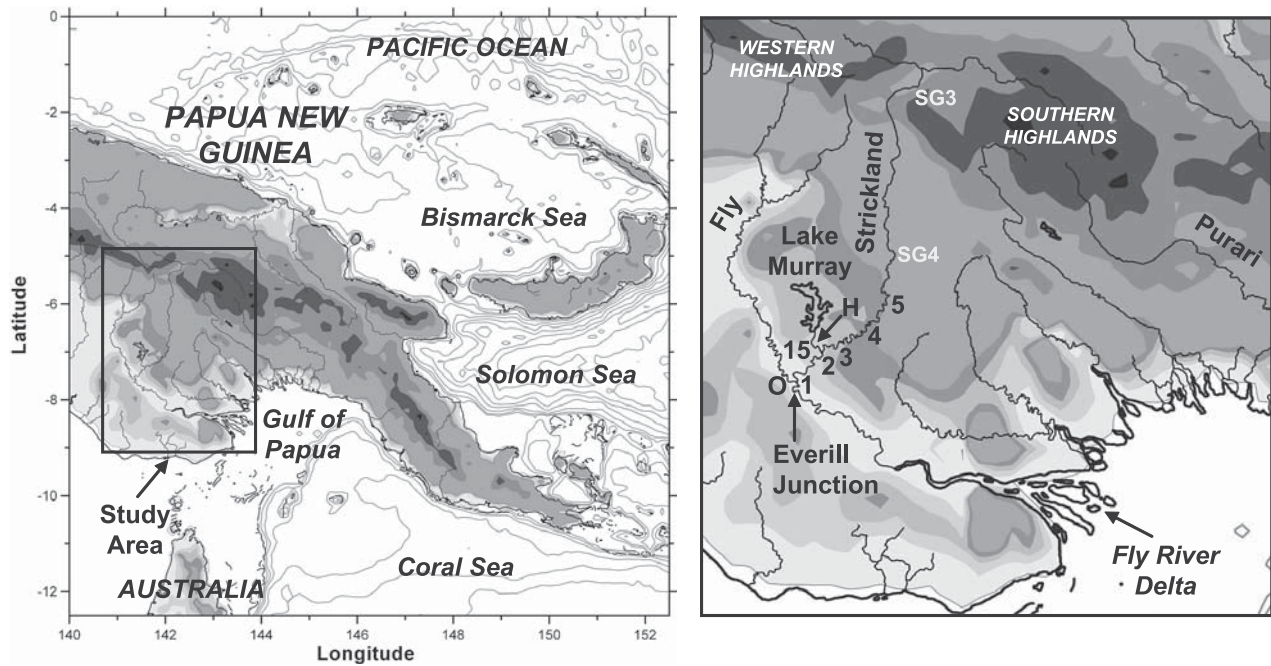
0
-2
-4
-6
-8
-10
-12
Latitude
140
142
144
146
148
150
152
Longitude

PACIFIC OCEAN
PAPUA NEW GUINEA
Bismarck Sea
Solomon Sea
Gulf of Papua
Study Area
AUSTRALIA
Coral Sea

WESTERN HIGHLANDS
SG3
SOUTHERN HIGHLANDS
Fly
Strickland
Lake Murray
SG4
Purari
H
5
4
15
2
3
O
1
Everill Junction
Fly River Delta